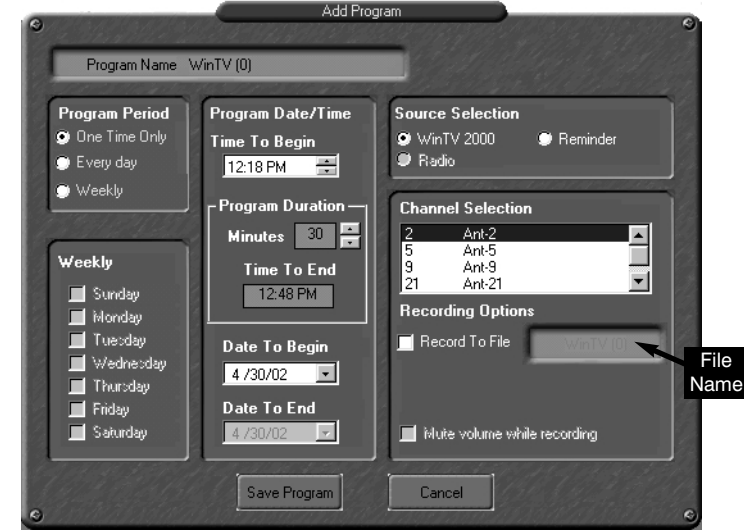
Add Program

Program Name WinTV (0)

Program Period
One Time Only
Every day
Weekly

Weekly
Sunday
Monday
Tuesday
Wednesday
Thursday
Friday
Saturday

Program Date/Time
Time To Begin
12:18 PM

Program Duration
Minutes 30
Time To End
12:48 PM

Date To Begin
4 /30/02
Date To End
4 /30/02

Source Selection
WinTV 2000
Reminder
Radio

Channel Selection

| 2 | Ant-2 |
|---|---|
| 5 | Ant-5 |
| 9 | Ant-9 |
| 21 | Ant-21 |

Recording Options
Record To File
WinTV (0)

File Name

Mute volume while recording

Save Program
Cancel